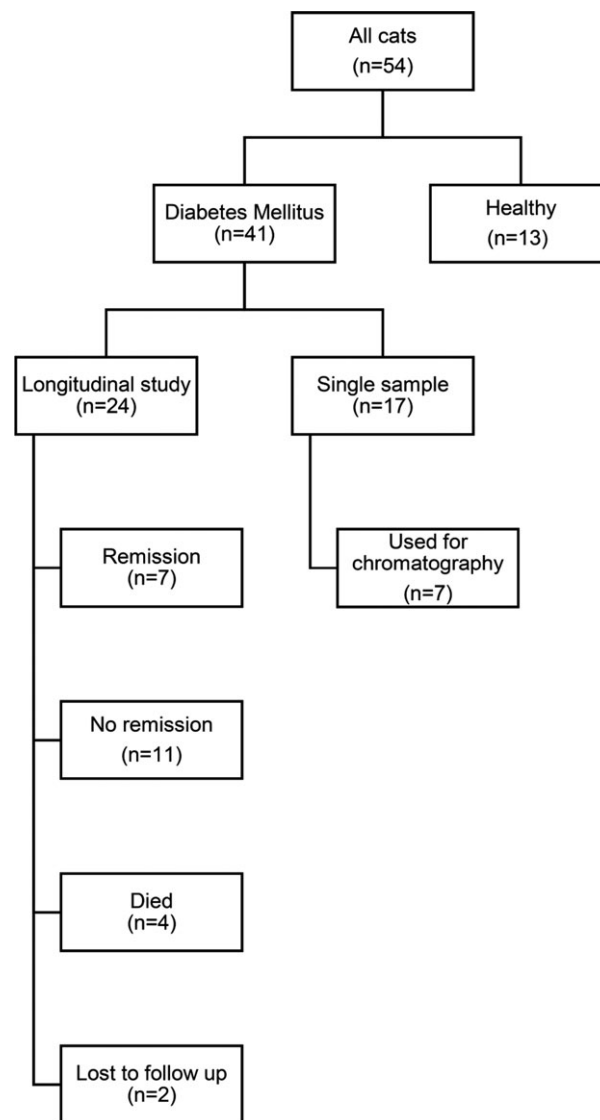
All cats
(n=54)

Diabetes Mellitus
(n=41)

Healthy
(n=13)

Longitudinal study
(n=24)

Single sample
(n=17)

Remission
(n=7)

Used for chromatography
(n=7)

No remission
(n=11)

Died
(n=4)

Lost to follow up
(n=2)